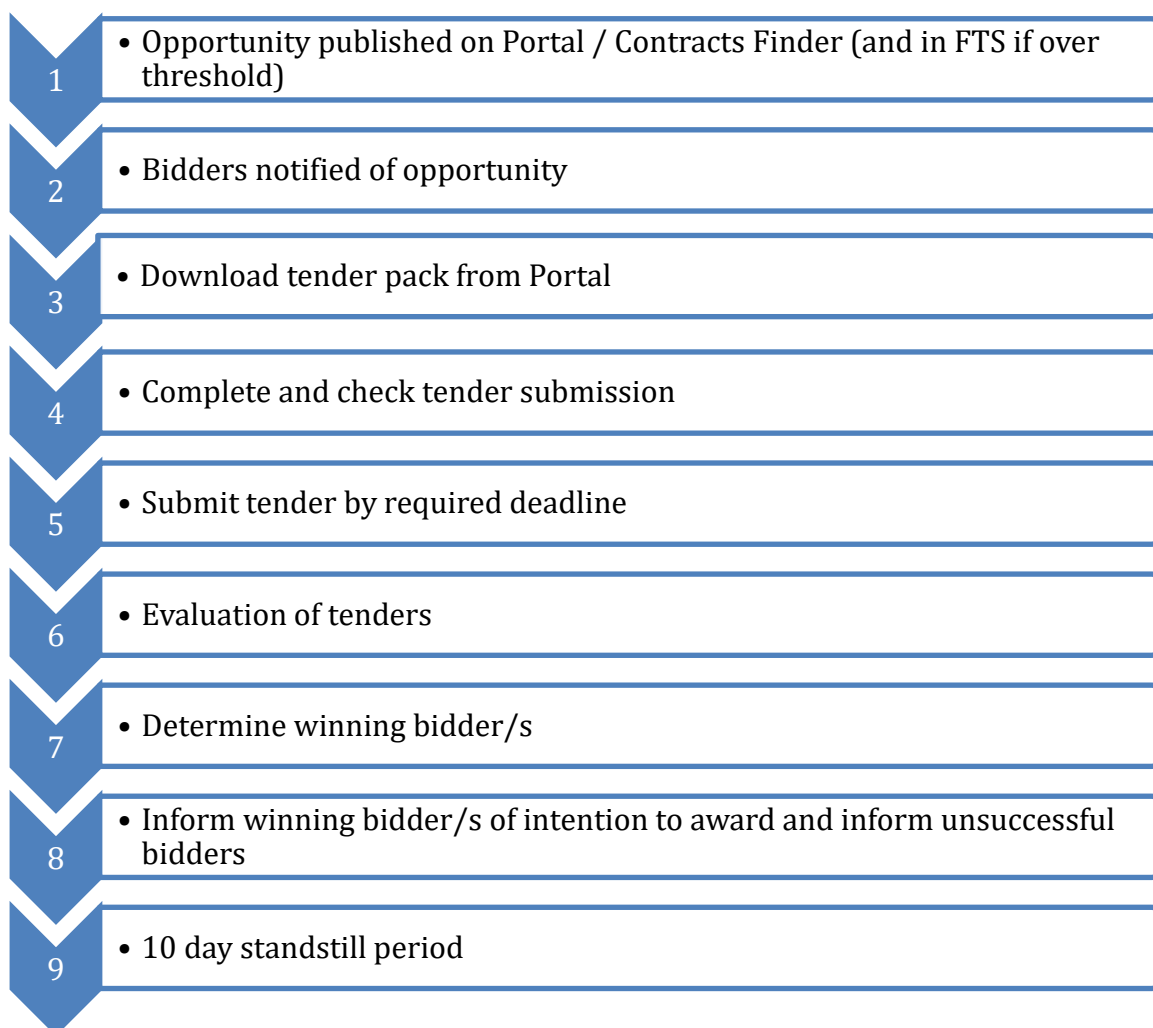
1
• Opportunity published on Portal / Contracts Finder (and in FTS if over threshold)

2
• Bidders notified of opportunity

3
• Download tender pack from Portal

4
• Complete and check tender submission

5
• Submit tender by required deadline

6
• Evaluation of tenders

7
• Determine winning bidder/s

8
• Inform winning bidder/s of intention to award and inform unsuccessful bidders

9
• 10 day standstill period